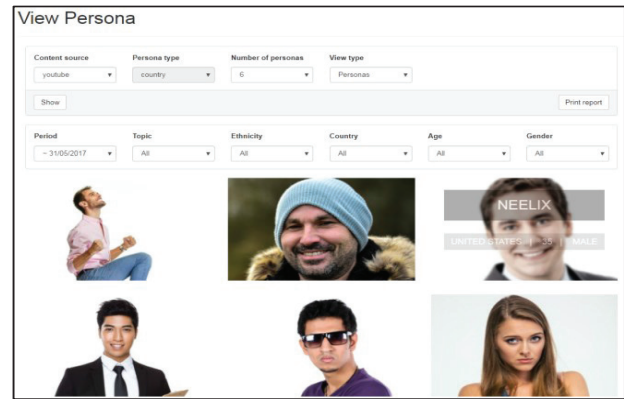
View Persona

Content source
youtube

Persona type
country

Number of personas
6

View type
Personas

Show

Print report

Period
~ 31/05/2017

Topic
All

Ethnicity
All

Country
All

Age
All

Gender
All

NEELIX
UNITED STATES | 35 | MALE